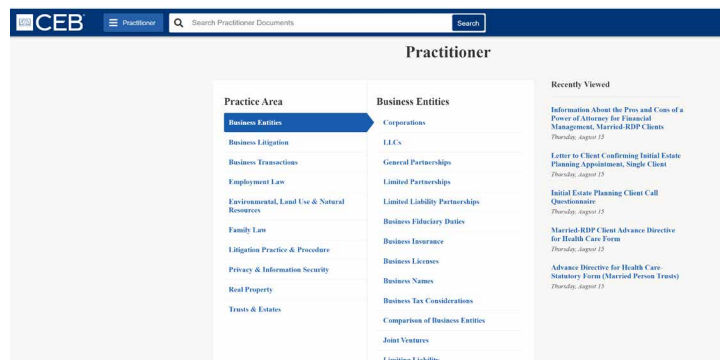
CEB

Practitioner

Search Practitioner Documents

Search

Practitioner

Practice Area

Business Entities

Business Litigation

Business Transactions

Employment Law

Environmental, Land Use & Natural Resources

Family Law

Litigation Practice & Procedure

Privacy & Information Security

Real Property

Trusts & Estates

Business Entities

Corporations

LLCs

General Partnerships

Limited Partnerships

Limited Liability Partnerships

Business Fiduciary Duties

Business Insurance

Business Licenses

Business Names

Business Tax Considerations

Comparison of Business Entities

Joint Ventures

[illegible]

Recently Viewed

Information About the Pros and Cons of a Power of Attorney for Financial Management, Married-RDP Clients
Thursday, August 15

Letter to Client Confirming Initial Estate Planning Appointment, Single Client
Thursday, August 15

Initial Estate Planning Client Call Questionnaire
Thursday, August 15

Married-RDP Client Advance Directive for Health Care Form
Thursday, August 15

Advance Directive for Health Care-Statutory Form (Married Person Trusts)
Thursday, August 15